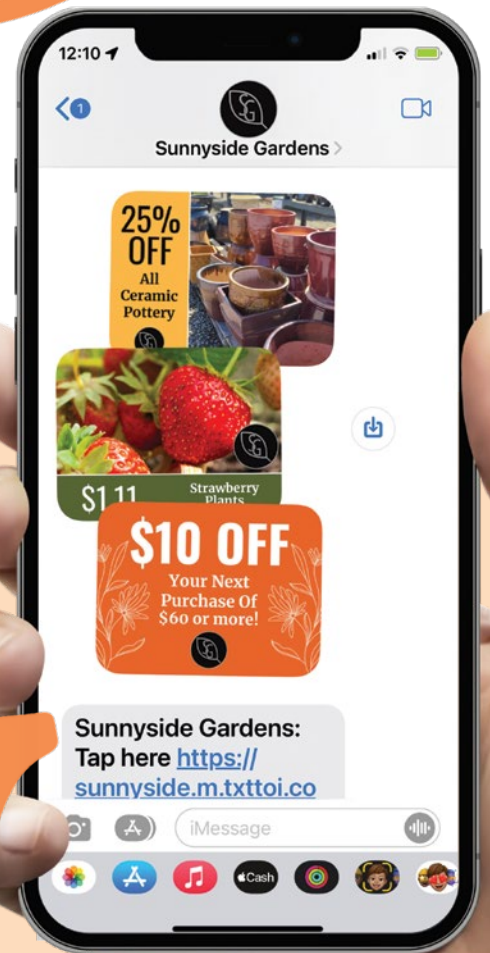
12:10

1

Sunnyside Gardens >

25% OFF All Ceramic Pottery

$1.11 Strawberry Plants

$10 OFF Your Next Purchase Of $60 or more!

Sunnyside Gardens: Tap here https:// sunnyside.m.txttoi.co

iMessage

Cash